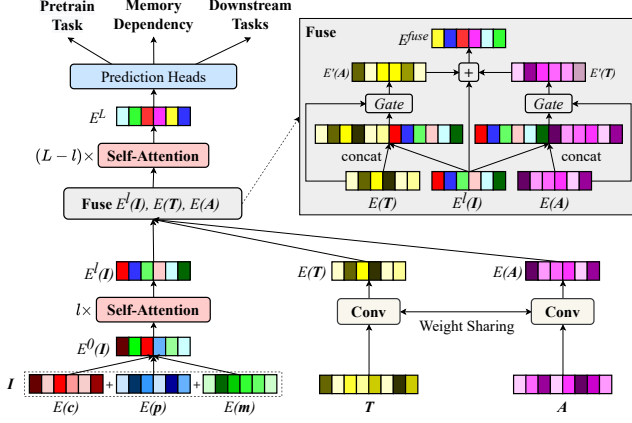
Pretrain Task

Memory Dependency

Downstream Tasks

Prediction Heads

$E^L$

$(L-l)\times$ Self-Attention

Fuse $E^l(\boldsymbol{I})$, $E(\boldsymbol{T})$, $E(\boldsymbol{A})$

$E^l(\boldsymbol{I})$

$l\times$ Self-Attention

$E^0(\boldsymbol{I})$

$\boldsymbol{I}$

+

+

$E(\boldsymbol{c})$

$E(\boldsymbol{p})$

$E(\boldsymbol{m})$

$E(\boldsymbol{T})$

$E(\boldsymbol{A})$

Conv

Weight Sharing

Conv

$\boldsymbol{T}$

$\boldsymbol{A}$

Fuse

$E^{fuse}$

$E'(\boldsymbol{A})$

+

$E'(\boldsymbol{T})$

Gate

Gate

concat

concat

$E(\boldsymbol{T})$

$E^l(\boldsymbol{I})$

$E(\boldsymbol{A})$